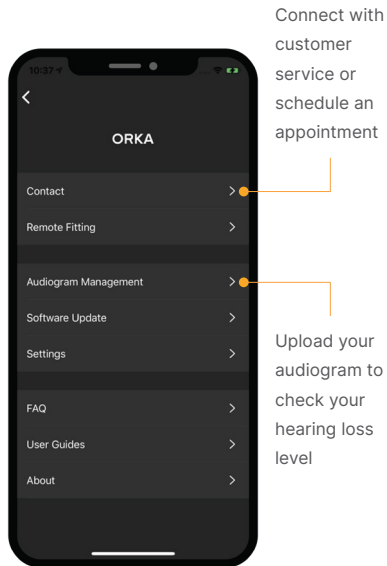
Connect with customer service or schedule an appointment

10:37

<

ORKA

Contact >

Remote Fitting >

Audiogram Management >

Software Update >

Settings >

FAQ >

User Guides >

About >

Upload your audiogram to check your hearing loss level